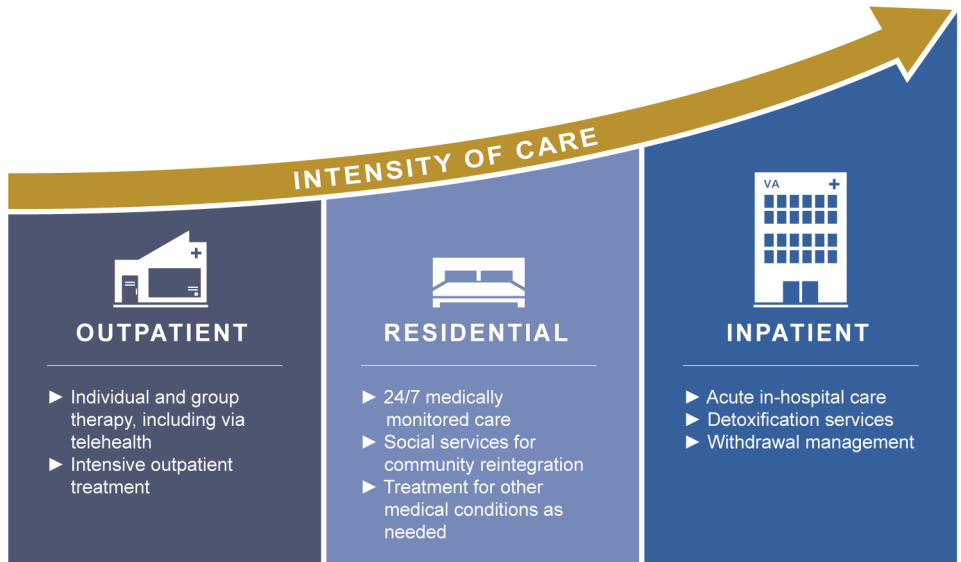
INTENSITY OF CARE

OUTPATIENT

► Individual and group therapy, including via telehealth
► Intensive outpatient treatment

RESIDENTIAL

► 24/7 medically monitored care
► Social services for community reintegration
► Treatment for other medical conditions as needed

VA

INPATIENT

► Acute in-hospital care
► Detoxification services
► Withdrawal management